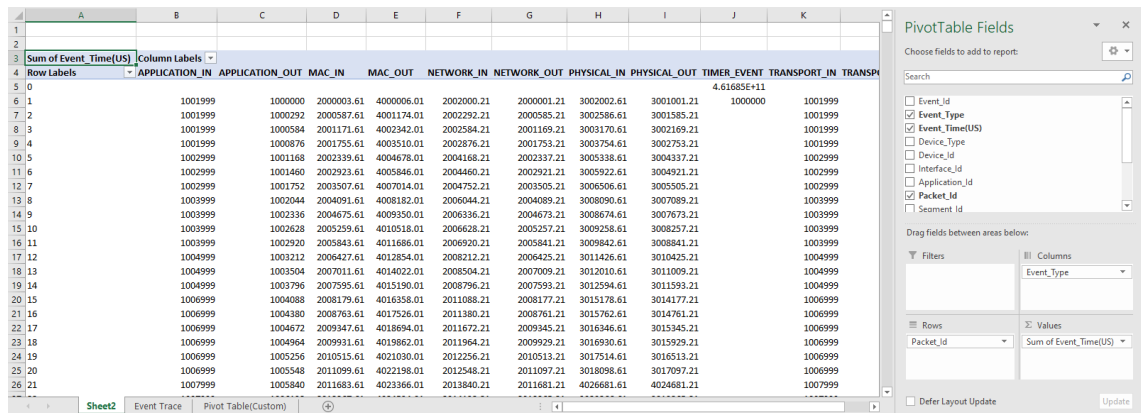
| | A | B | C | D | E | F | G | H | I | J | K |
|---|---|---|---|---|---|---|---|---|---|---|---|
| 1 | | | | | | | | | | | |
| 2 | | | | | | | | | | | |
| 3 | Sum of Event_Time(US) | Column Labels | | | | | | | | | |
| 4 | Row Labels | APPLICATION_IN | APPLICATION_OUT | MAC_IN | MAC_OUT | NETWORK_IN | NETWORK_OUT | PHYSICAL_IN | PHYSICAL_OUT | TIMER_EVENT | TRANSPORT_IN | TRANSP
| 5 | 0 | | | | | | | | | 4.61685E+11 | |
| 6 | 1 | 1001999 | 1000000 | 2000003.61 | 4000006.01 | 2002000.21 | 2000001.21 | 3002602.61 | 3001001.21 | 1000000 | 1001999 |
| 7 | 2 | 1001999 | 1000292 | 2000587.61 | 4001174.01 | 2002292.21 | 2000585.21 | 3002586.61 | 3001585.21 | | 1001999 |
| 8 | 3 | 1001999 | 1000584 | 2001171.61 | 4002342.01 | 2002584.21 | 2001169.21 | 3003170.61 | 3002169.21 | | 1001999 |
| 9 | 4 | 1001999 | 1000876 | 2001755.61 | 4003510.01 | 2002876.21 | 2001753.21 | 3003754.61 | 3002753.21 | | 1001999 |
| 10 | 5 | 1002999 | 1001168 | 2002339.61 | 4004678.01 | 2004168.21 | 2002337.21 | 3005338.61 | 3004337.21 | | 1002999 |
| 11 | 6 | 1002999 | 1001460 | 2002923.61 | 4005846.01 | 2004460.21 | 2002921.21 | 3005922.61 | 3004921.21 | | 1002999 |
| 12 | 7 | 1002999 | 1001752 | 2003507.61 | 4007014.01 | 2004752.21 | 2003505.21 | 3006506.61 | 3005505.21 | | 1002999 |
| 13 | 8 | 1003999 | 1002044 | 2004091.61 | 4008182.01 | 2006044.21 | 2004089.21 | 3008090.61 | 3007089.21 | | 1003999 |
| 14 | 9 | 1003999 | 1002336 | 2004675.61 | 4009350.01 | 2006336.21 | 2004673.21 | 3008674.61 | 3007673.21 | | 1003999 |
| 15 | 10 | 1003999 | 1002628 | 2005259.61 | 4010518.01 | 2006628.21 | 2005257.21 | 3009258.61 | 3008257.21 | | 1003999 |
| 16 | 11 | 1003999 | 1002920 | 2005843.61 | 4011686.01 | 2006920.21 | 2005841.21 | 3009842.61 | 3008841.21 | | 1003999 |
| 17 | 12 | 1004999 | 1003212 | 2006427.61 | 4012854.01 | 2008212.21 | 2006425.21 | 3011426.61 | 3010425.21 | | 1004999 |
| 18 | 13 | 1004999 | 1003504 | 2007011.61 | 4014022.01 | 2008504.21 | 2007009.21 | 3012010.61 | 3011009.21 | | 1004999 |
| 19 | 14 | 1004999 | 1003796 | 2007595.61 | 4015190.01 | 2008796.21 | 2007593.21 | 3012594.61 | 3011593.21 | | 1004999 |
| 20 | 15 | 1006999 | 1004088 | 2008179.61 | 4016358.01 | 2011088.21 | 2008177.21 | 3015178.61 | 3014177.21 | | 1006999 |
| 21 | 16 | 1006999 | 1004380 | 2008763.61 | 4017526.01 | 2011380.21 | 2008761.21 | 3015762.61 | 3014761.21 | | 1006999 |
| 22 | 17 | 1006999 | 1004672 | 2009347.61 | 4018694.01 | 2011672.21 | 2009345.21 | 3016346.61 | 3015345.21 | | 1006999 |
| 23 | 18 | 1006999 | 1004964 | 2009931.61 | 4019862.01 | 2011964.21 | 2009929.21 | 3016930.61 | 3015929.21 | | 1006999 |
| 24 | 19 | 1006999 | 1005256 | 2010515.61 | 4021030.01 | 2012256.21 | 2010513.21 | 3017514.61 | 3016513.21 | | 1006999 |
| 25 | 20 | 1006999 | 1005548 | 2011099.61 | 4022198.01 | 2012548.21 | 2011097.21 | 3018098.61 | 3017097.21 | | 1006999 |
| 26 | 21 | 1007999 | 1005840 | 2011683.61 | 4023366.01 | 2013840.21 | 2011681.21 | 4026681.61 | 4024681.21 | | 1007999 |

Sheet2 | Event Trace | Pivot Table(Custom)

PivotTable Fields
Choose fields to add to report:
Search
Event_Id
Event_Type
Event_Time(US)
Device_Type
Device_Id
Interface_Id
Application_Id
Packet_Id
Segment_Id
Drag fields between areas below:
Filters
Columns
Event_Type
Rows
Packet_Id
Values
Sum of Event_Time(US)
Defer Layout Update
Update